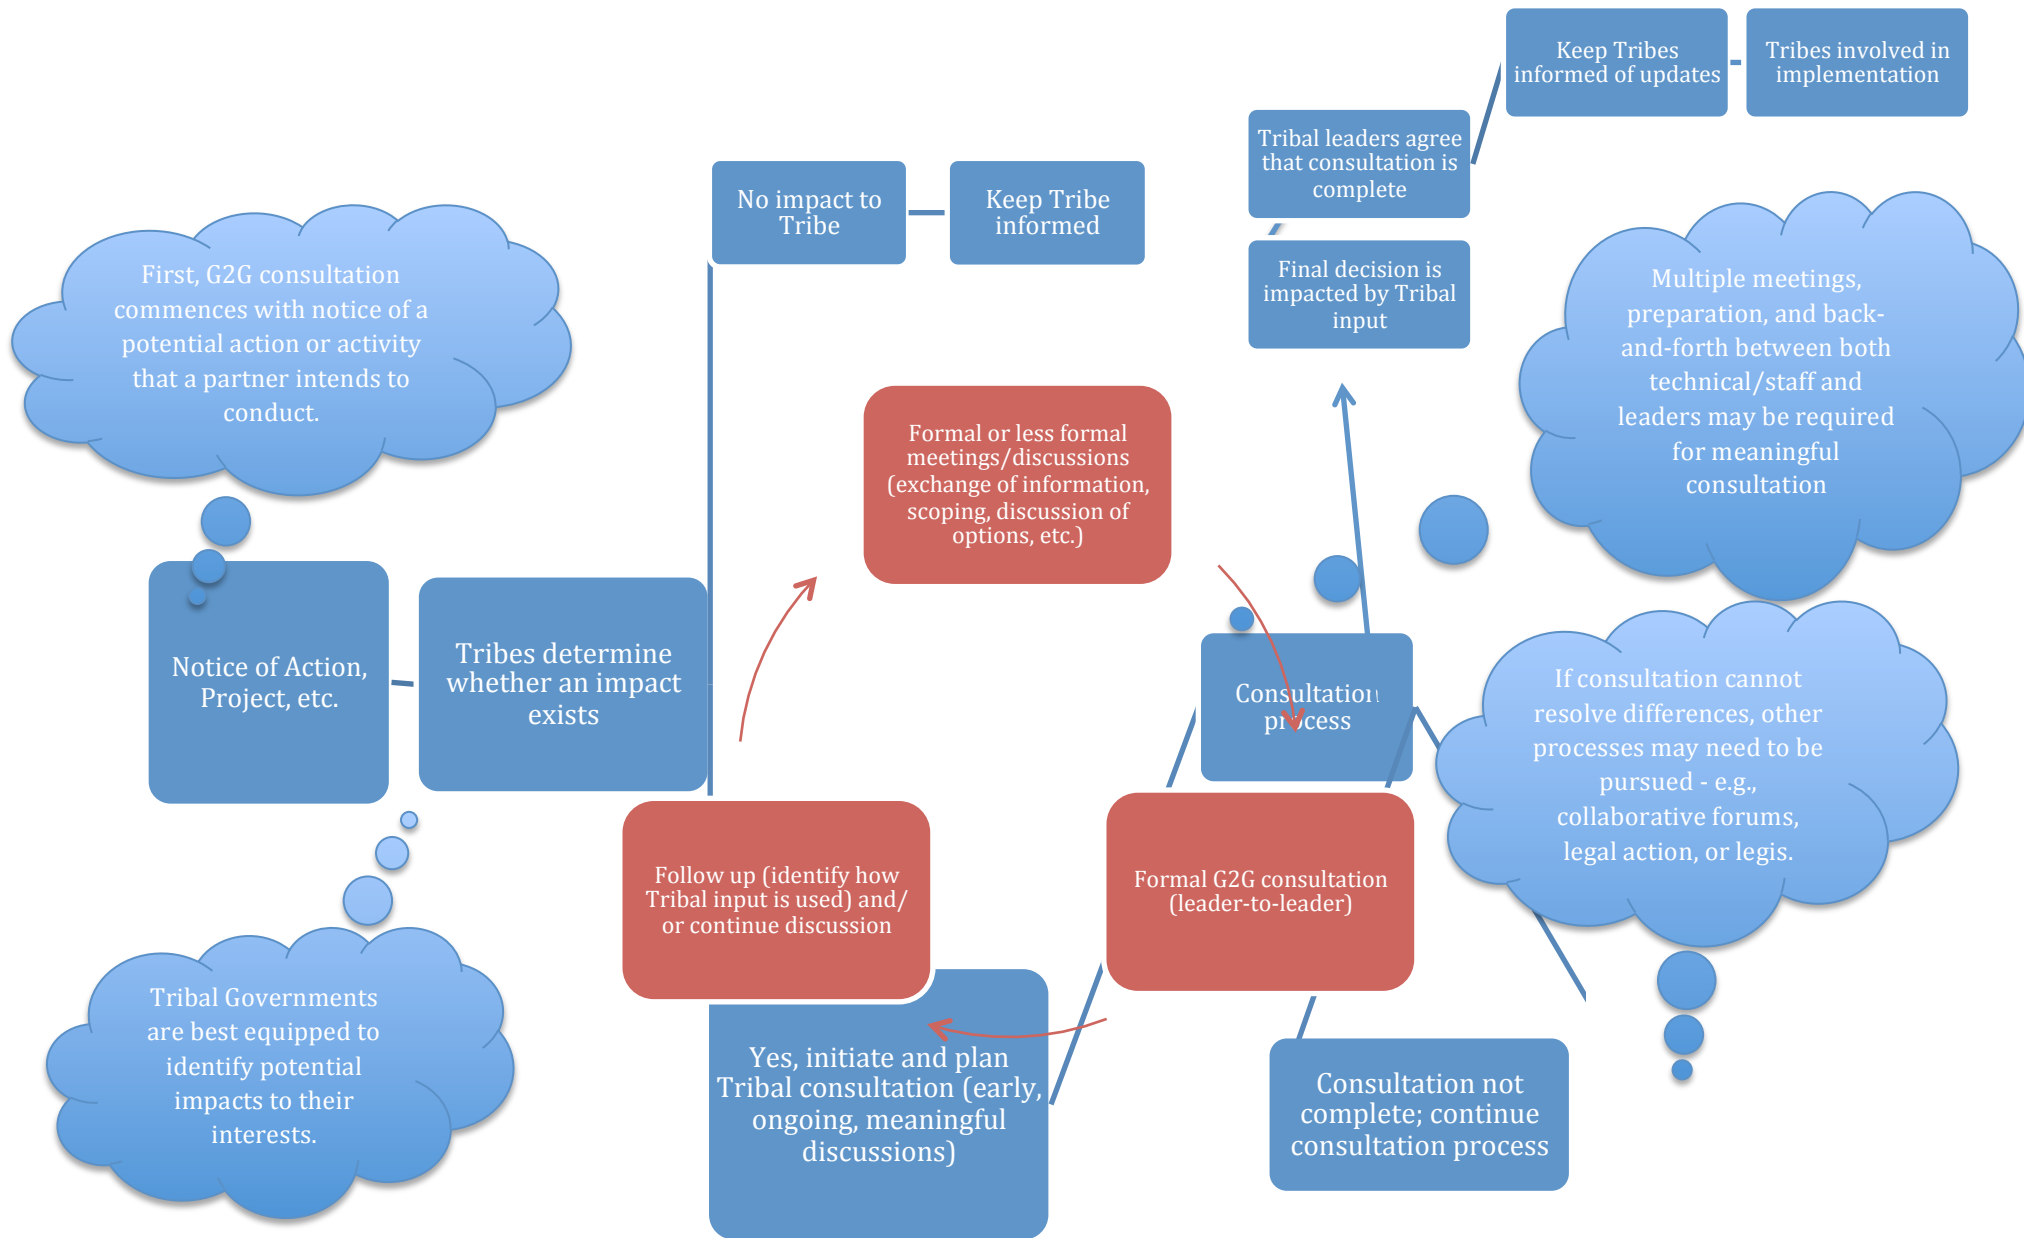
Keep Tribes informed of updates

Tribes involved in implementation

Tribal leaders agree that consultation is complete

No impact to Tribe

Keep Tribe informed

Final decision is impacted by Tribal input

First, G2G consultation commences with notice of a potential action or activity that a partner intends to conduct.

Multiple meetings, preparation, and back-and-forth between both technical/staff and leaders may be required for meaningful consultation

Formal or less formal meetings/discussions (exchange of information, scoping, discussion of options, etc.)

Notice of Action, Project, etc.

Tribes determine whether an impact exists

Consultation process

If consultation cannot resolve differences, other processes may need to be pursued - e.g., collaborative forums, legal action, or legis.

Follow up (identify how Tribal input is used) and/ or continue discussion

Formal G2G consultation (leader-to-leader)

Tribal Governments are best equipped to identify potential impacts to their interests.

Yes, initiate and plan Tribal consultation (early, ongoing, meaningful discussions)

Consultation not complete; continue consultation process